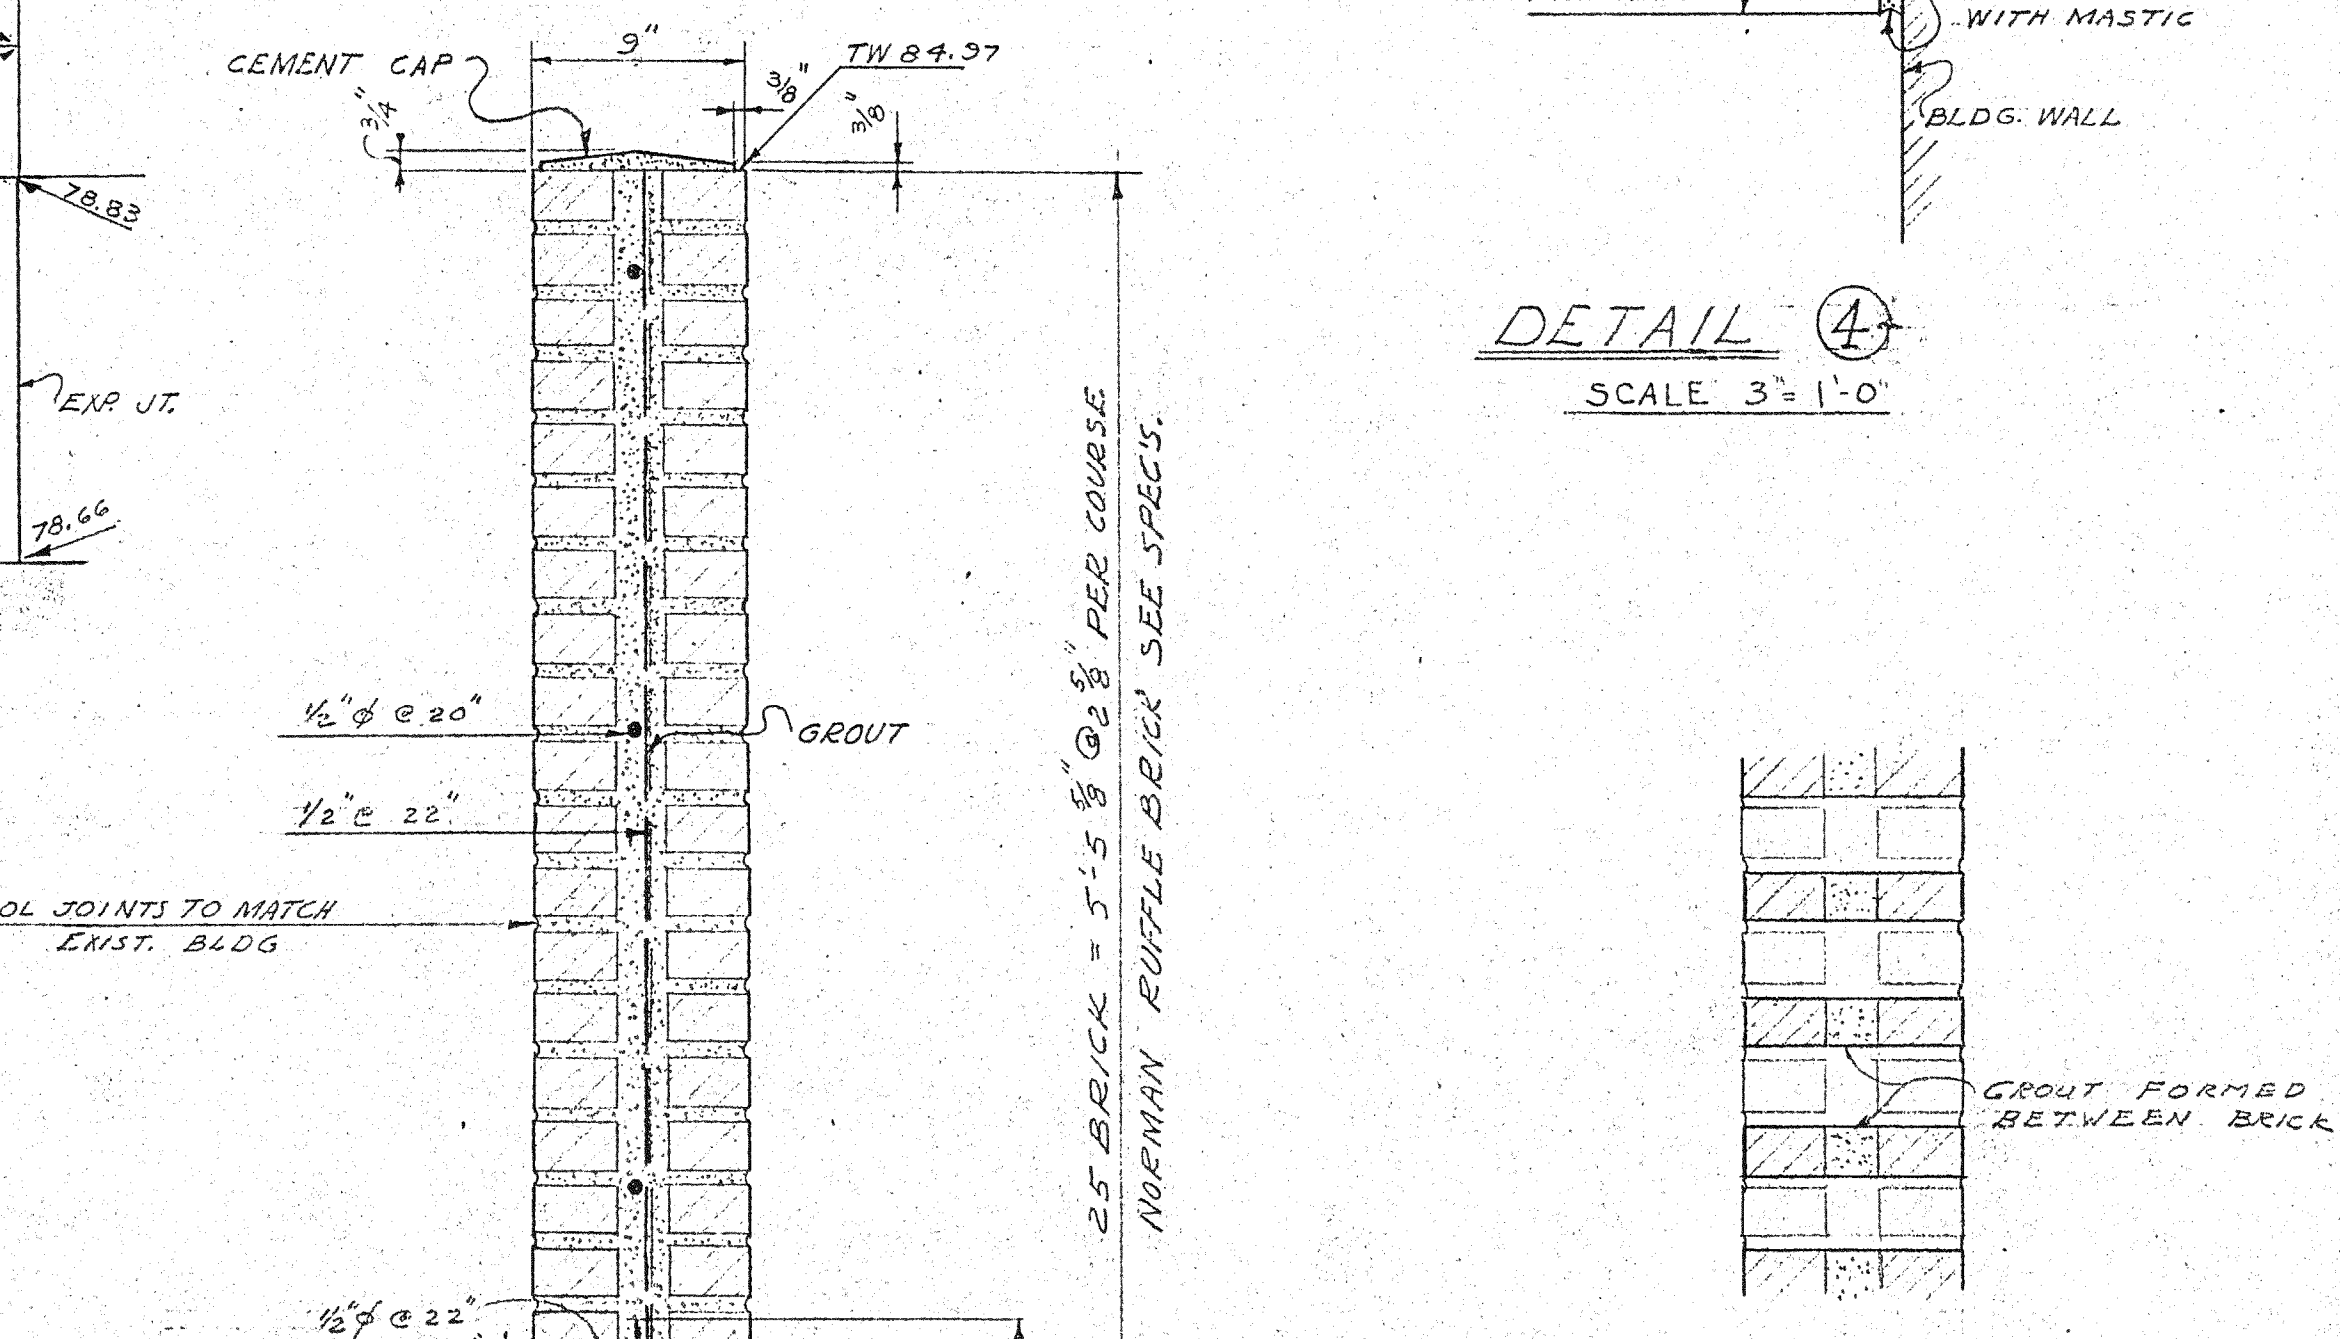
WITH MASTIC

BLDG. WALL

CEMENT CAP

9"

TW 84.97

3/8"

3/4"

3/8"

78.83

EXP. JT.

78.66

DETAIL 4

SCALE 3"= 1'-0"

25 BRICK = 5'-5 5/8" @ 2 5/8" PER COURSE

NORMAN RUFFLE BRICK SEE SPEC'S.

1/2"$\phi$ @ 20"

GROUT

1/2" @ 22"

OL JOINTS TO MATCH EXIST. BLDG

GROUT FORMED BETWEEN BRICK

1/2"$\phi$ @ 22"